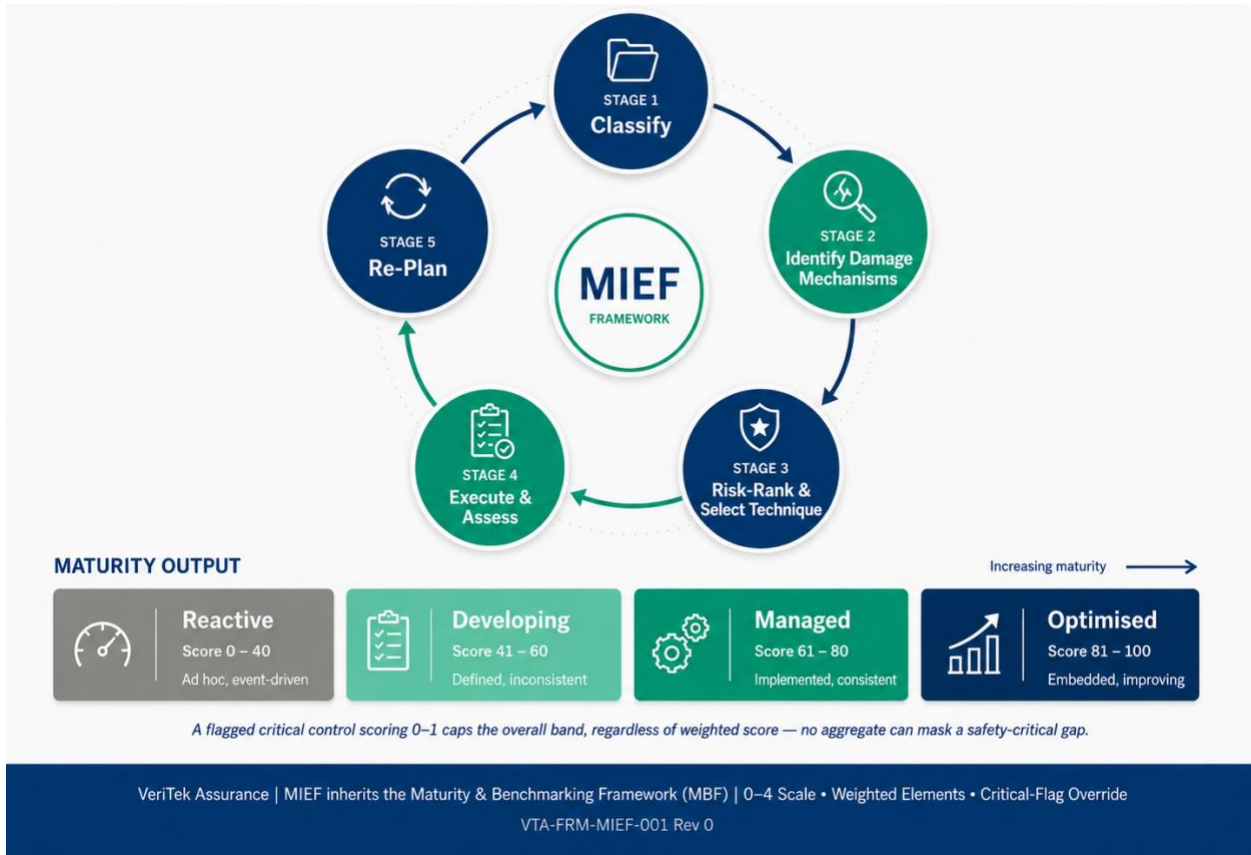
STAGE 1
Classify

STAGE 2
Identify Damage Mechanisms

STAGE 3
Risk-Rank & Select Technique

STAGE 4
Execute & Assess

STAGE 5
Re-Plan

MIEF
FRAMEWORK

MATURITY OUTPUT

Increasing maturity

Reactive
Score 0 – 40
Ad hoc, event-driven

Developing
Score 41 – 60
Defined, inconsistent

Managed
Score 61 – 80
Implemented, consistent

Optimised
Score 81 – 100
Embedded, improving

A flagged critical control scoring 0–1 caps the overall band, regardless of weighted score — no aggregate can mask a safety-critical gap.

VeriTek Assurance | MIEF inherits the Maturity & Benchmarking Framework (MBF) | 0–4 Scale • Weighted Elements • Critical-Flag Override
VTA-FRM-MIEF-001 Rev 0